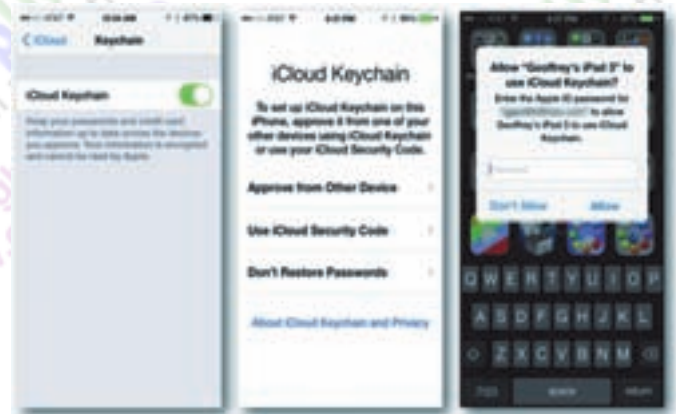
iCloud Keychain

iCloud Keychain

Keep your passwords and credit card information up to date across the devices you approve. Your information is encrypted and cannot be read by Apple.

iCloud Keychain

To set up iCloud Keychain on this iPhone, approve it from one of your other devices using iCloud Keychain or use your iCloud Security Code.

Approve from Other Device

Use iCloud Security Code

Don't Restore Passwords

About iCloud Keychain and Privacy

Allow "Geoffrey's iPad 3" to use iCloud Keychain?

Enter the Apple ID password for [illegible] to allow Geoffrey's iPad 3 to use iCloud Keychain.

Password

Don't Allow

Allow

Q W E R T Y U I O P

A S D F G H J K L

Z X C V B N M

space